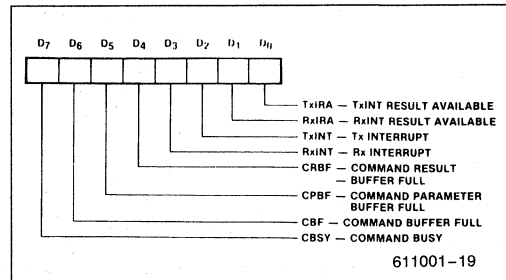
$D_7$ $D_6$ $D_5$ $D_4$ $D_3$ $D_2$ $D_1$ $D_0$

TxIRA — TxINT RESULT AVAILABLE
RxIRA — RxINT RESULT AVAILABLE
TxINT — Tx INTERRUPT
RxINT — Rx INTERRUPT
CRBF — COMMAND RESULT — BUFFER FULL
CPBF — COMMAND PARAMETER BUFFER FULL
CBF — COMMAND BUFFER FULL
CBSY — COMMAND BUSY

611001–19